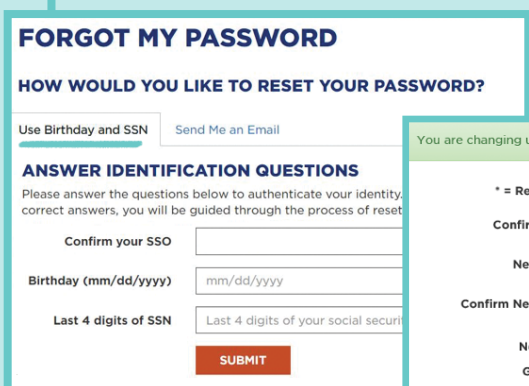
FORGOT MY PASSWORD

HOW WOULD YOU LIKE TO RESET YOUR PASSWORD?

Use Birthday and SSN

Send Me an Email

ANSWER IDENTIFICATION QUESTIONS

Please answer the questions below to authenticate your identity. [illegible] correct answers, you will be guided through the process of reset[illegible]

Confirm your SSO

Birthday (mm/dd/yyyy)

mm/dd/yyyy

Last 4 digits of SSN

Last 4 digits of your social securit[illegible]

SUBMIT

You are changing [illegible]

* = Re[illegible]

Confir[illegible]

Ne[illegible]

Confirm Ne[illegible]

N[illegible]

G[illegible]